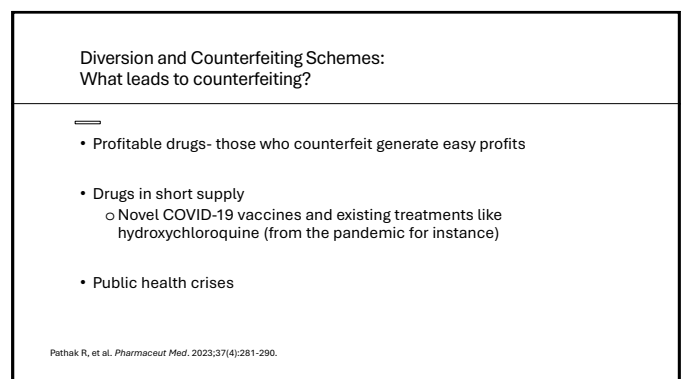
Diversion and Counterfeiting Schemes:
What leads to counterfeiting?

• Profitable drugs- those who counterfeit generate easy profits

• Drugs in short supply
o Novel COVID-19 vaccines and existing treatments like hydroxychloroquine (from the pandemic for instance)

• Public health crises

Pathak R, et al. Pharmaceut Med. 2023;37(4):281-290.